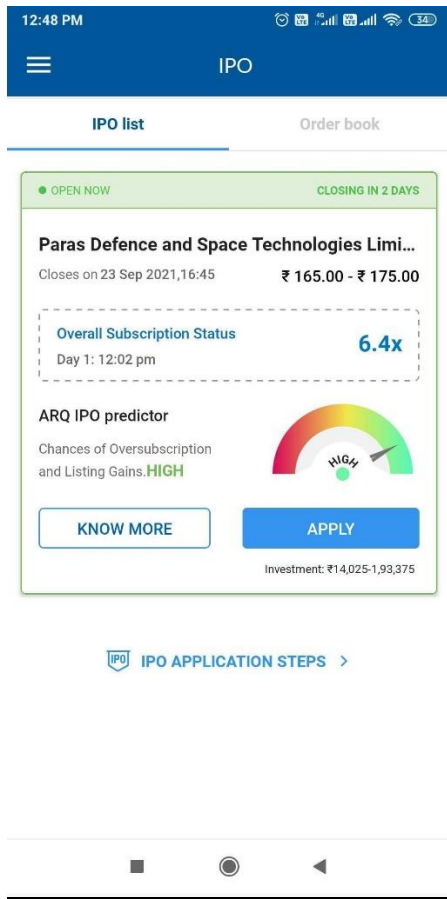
12:48 PM

34

IPO

IPO list

Order book

OPEN NOW

CLOSING IN 2 DAYS

Paras Defence and Space Technologies Limi...

Closes on 23 Sep 2021,16:45

₹ 165.00 - ₹ 175.00

Overall Subscription Status

Day 1: 12:02 pm

6.4x

ARQ IPO predictor

Chances of Oversubscription and Listing Gains. HIGH

HIGH

KNOW MORE

APPLY

Investment: ₹14,025-1,93,375

IPO

IPO APPLICATION STEPS >